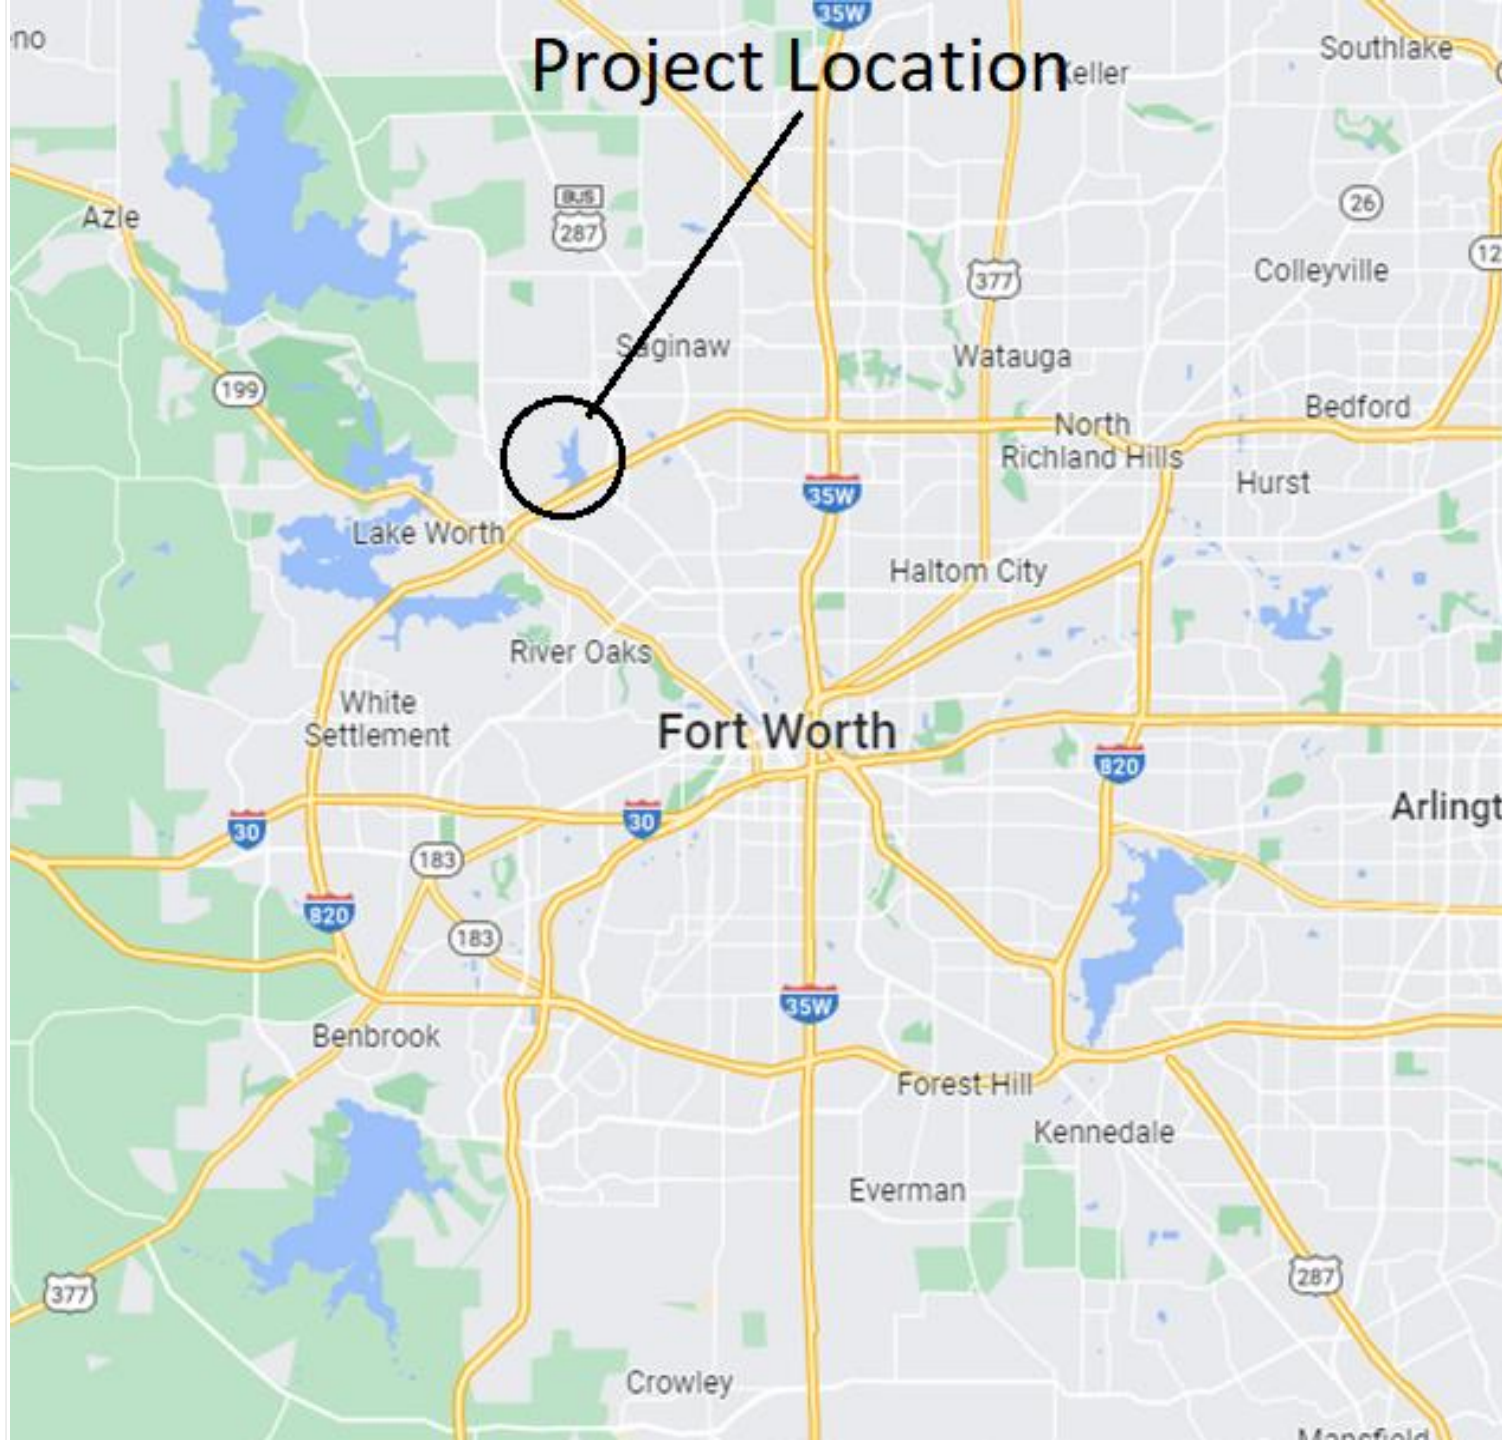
no
35W
Project Location
eller
Southlake
Azle
BUS 287
26
12
Colleyville
377
Saginaw
Wataugа
199
North Richland Hills
Bedford
Hurst
35W
Lake Worth
Haltom City
River Oaks
White Settlement
Fort Worth
820
Arlingt
30
30
183
820
183
35W
Benbrook
Forest Hill
Kennedale
Everman
377
287
Crowley
Mansfield